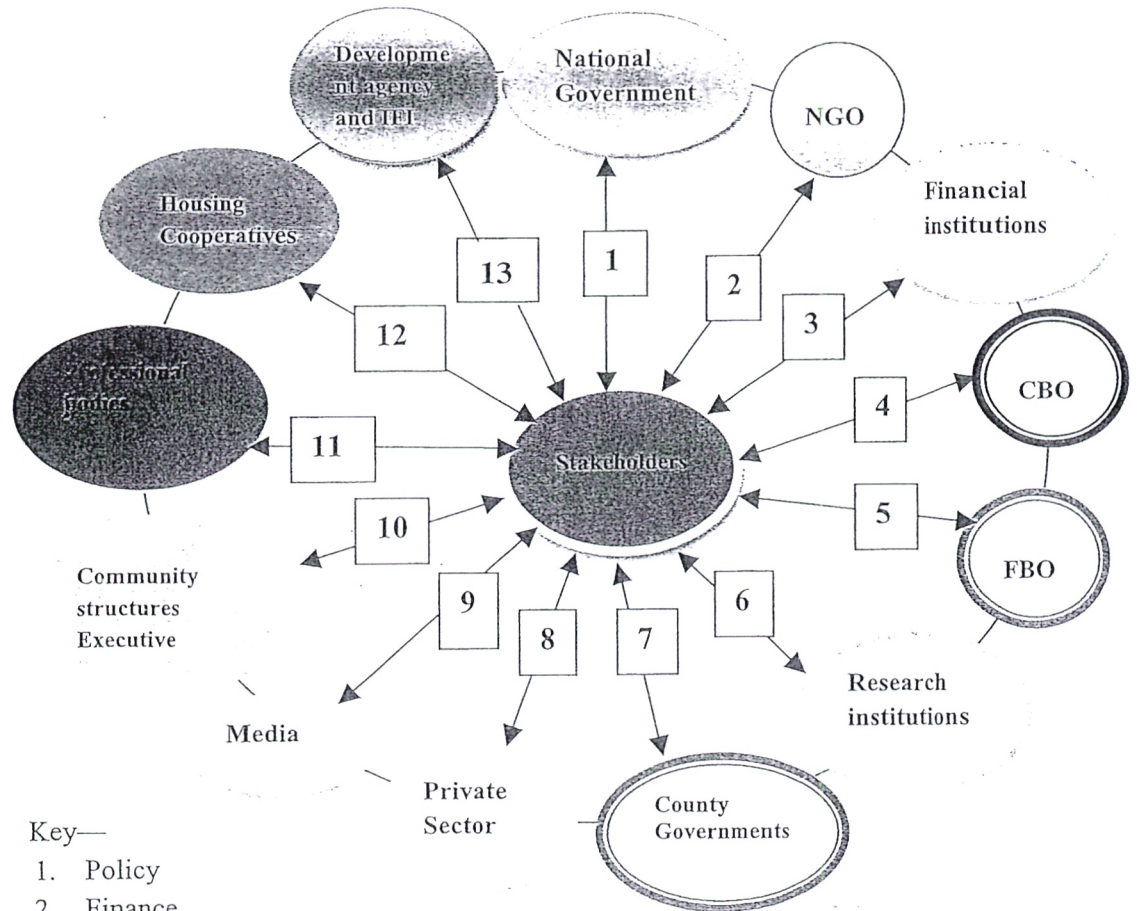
Developme nt agency and IFI

National Government

NGO

Financial institutions

Housing Cooperatives

13

1

2

3

12

Professional bodies

CBO

4

11

Stakeholders

5

10

FBO

Community structures Executive

9

8

7

6

Research institutions

Media

Private Sector

County Governments

Key—

1. Policy

2. Finance